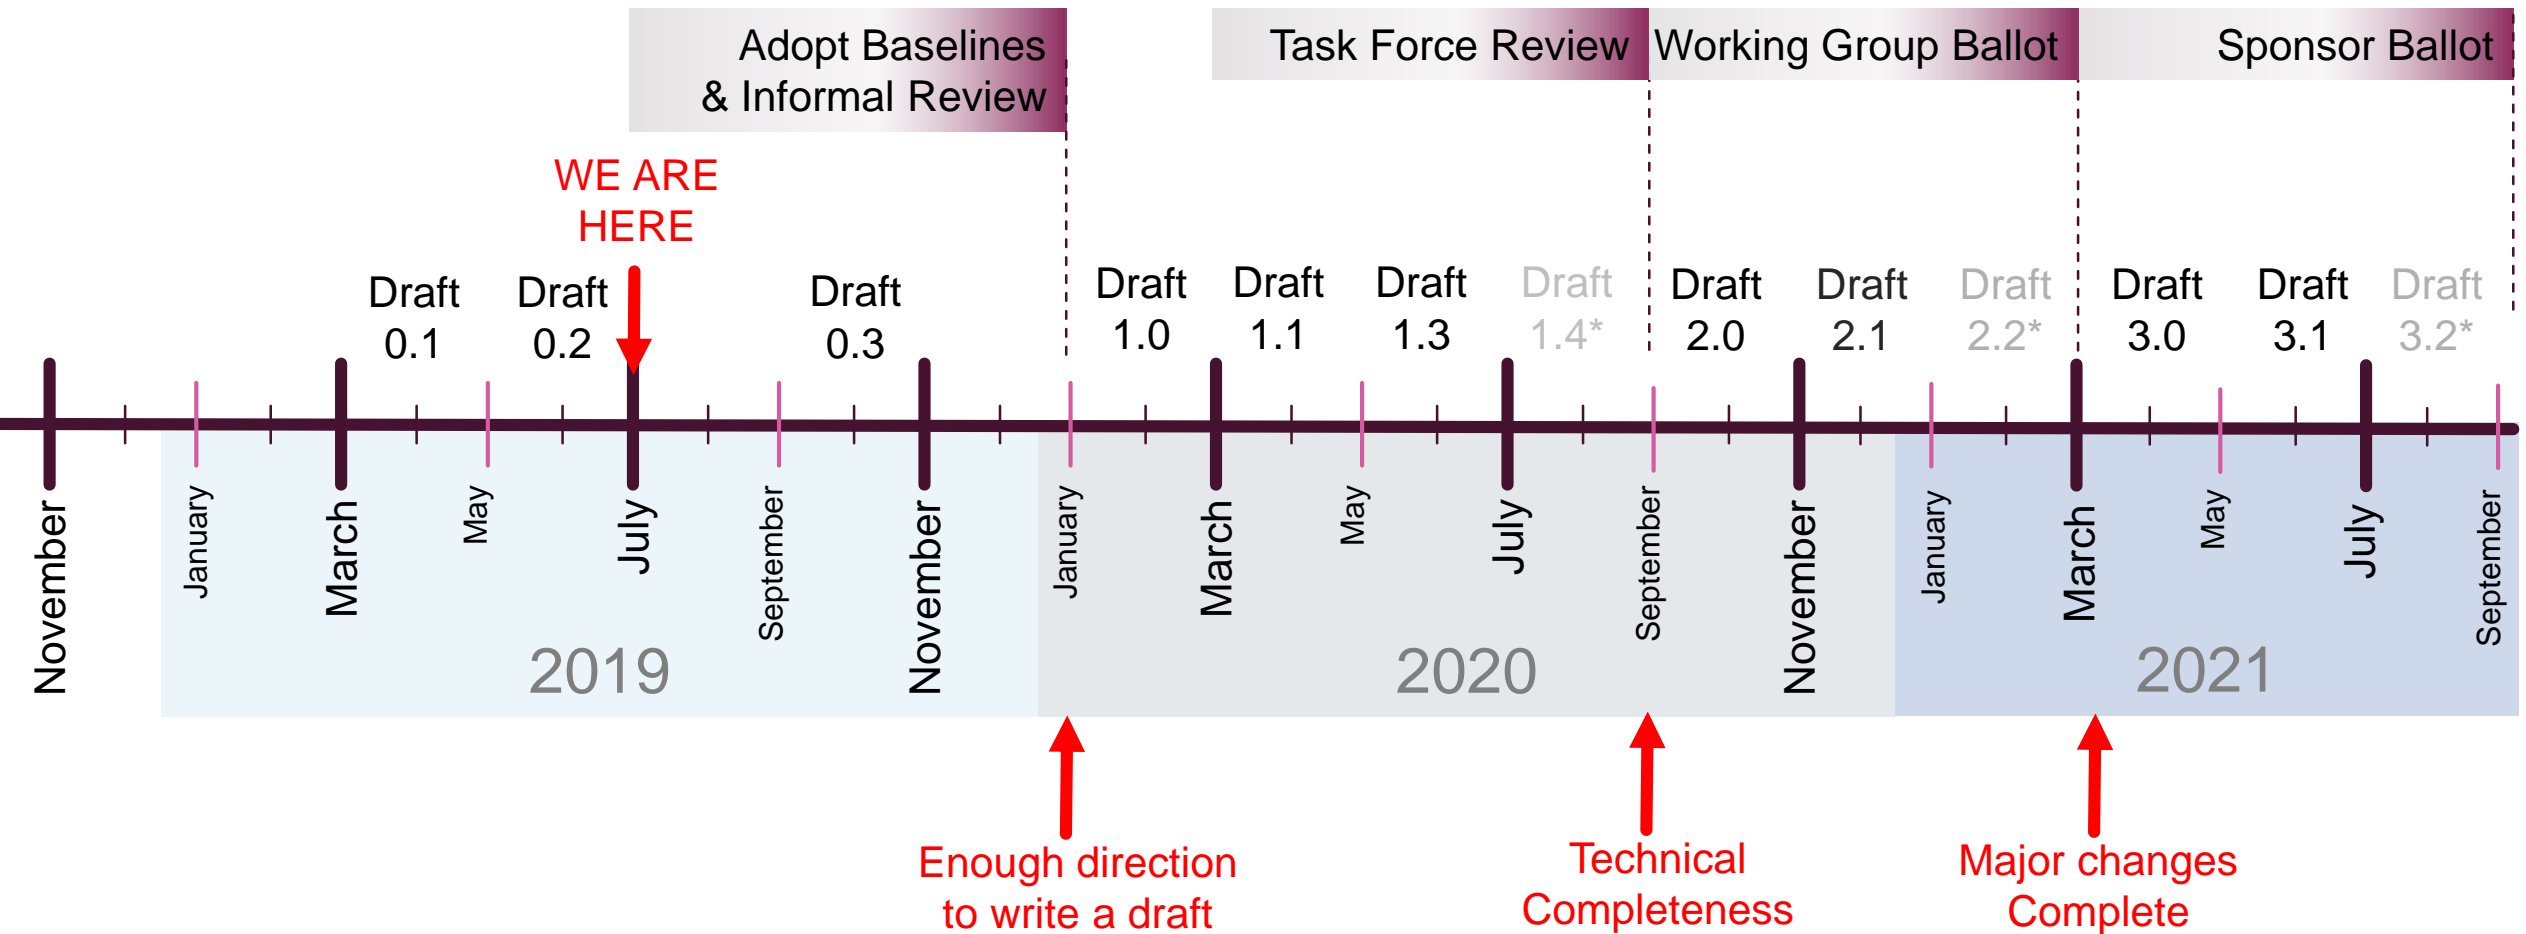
Adopt Baselines & Informal Review

Task Force Review

Working Group Ballot

Sponsor Ballot

WE ARE HERE

Draft 0.1

Draft 0.2

Draft 0.3

Draft 1.0

Draft 1.1

Draft 1.3

Draft 1.4*

Draft 2.0

Draft 2.1

Draft 2.2*

Draft 3.0

Draft 3.1

Draft 3.2*

November

January

March

May

July

September

November

January

March

May

July

September

November

January

March

May

July

September

2019

2020

2021

Enough direction to write a draft

Technical Completeness

Major changes Complete